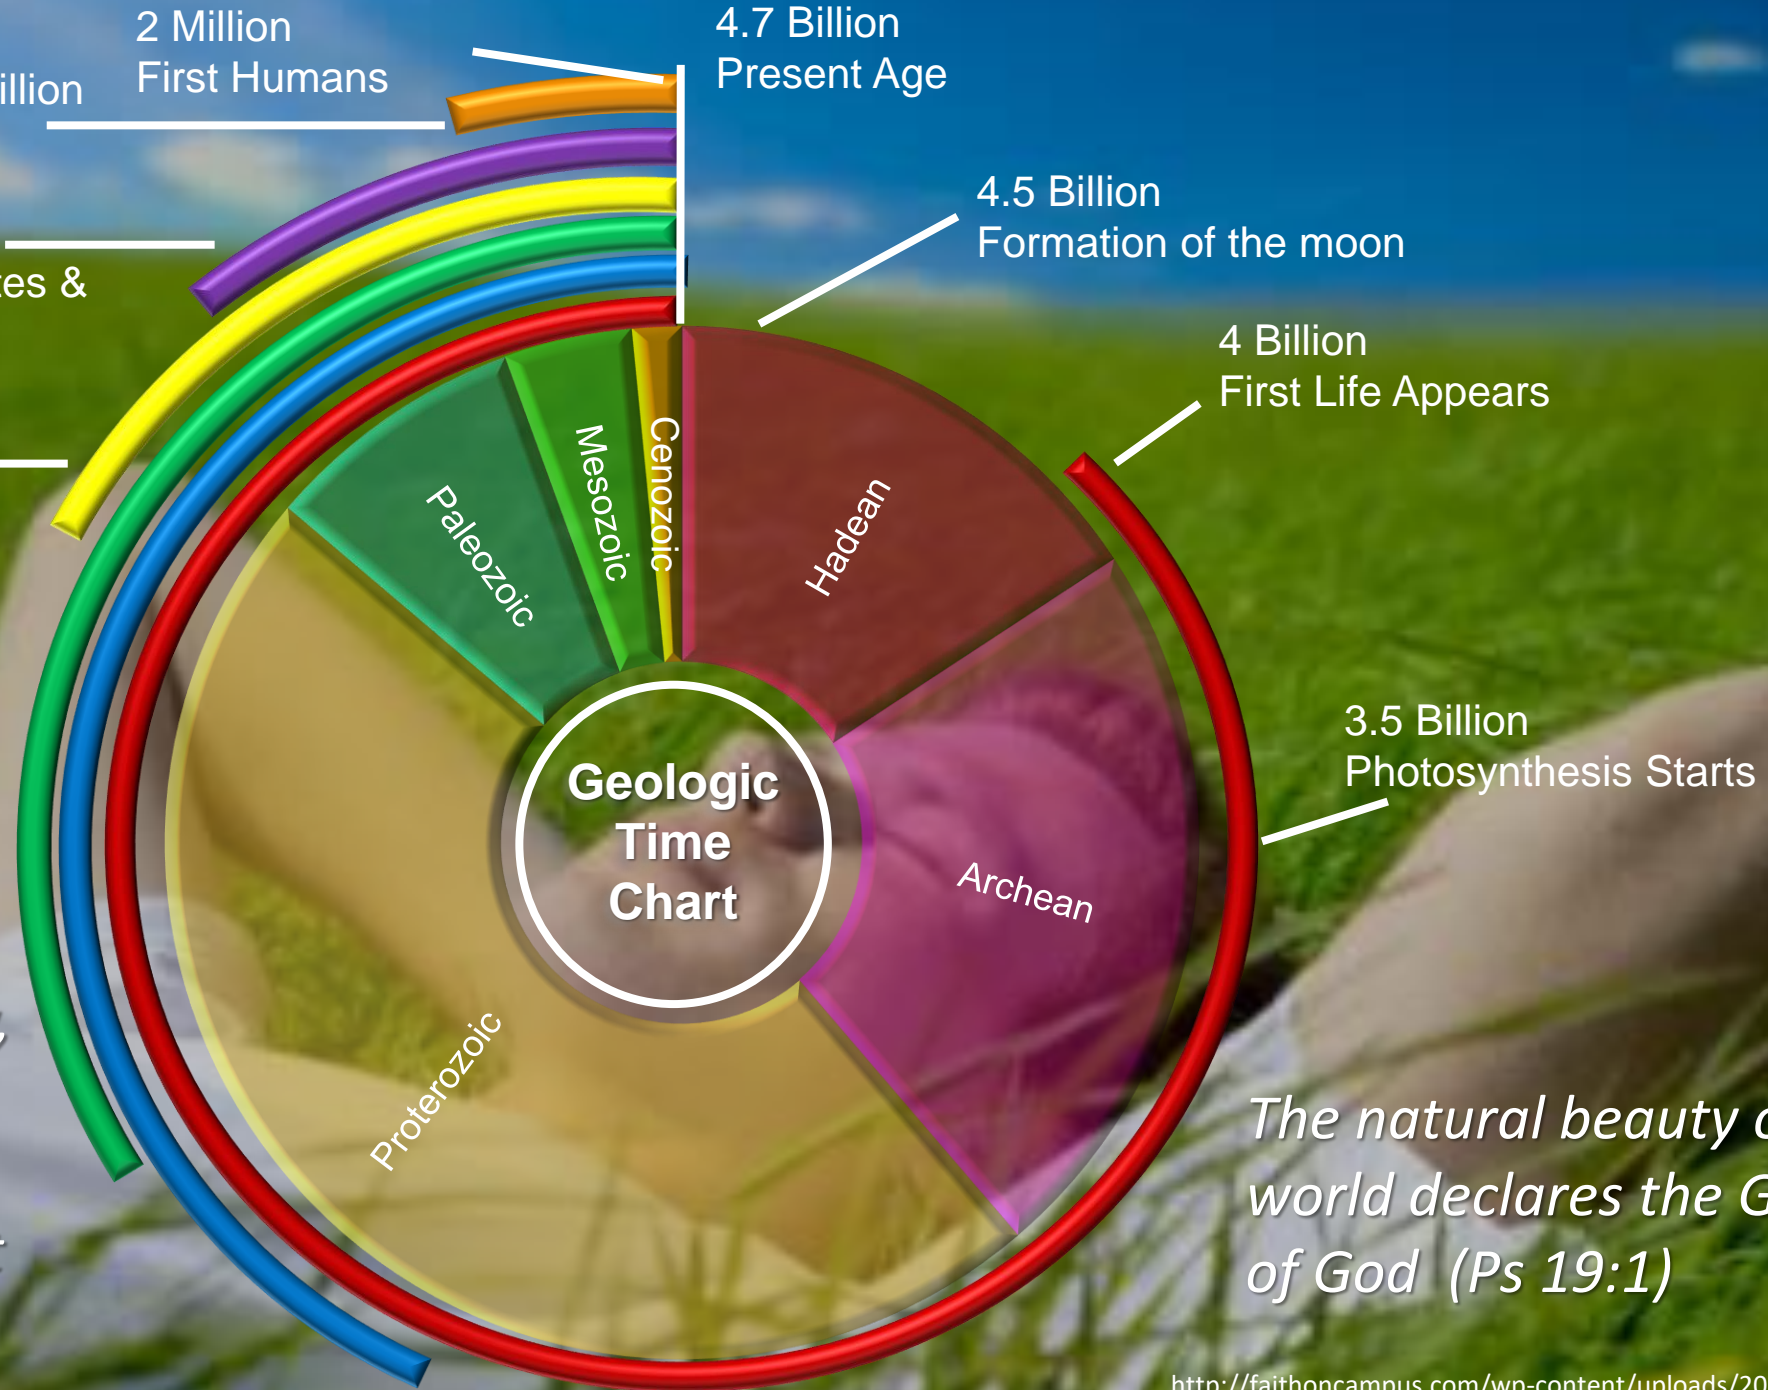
2 Million
First Humans

illion

4.7 Billion
Present Age

4.5 Billion
Formation of the moon

es &

4 Billion
First Life Appears

Paleozoic

Mesozoic

Cenozoic

Hadean

Geologic Time Chart

3.5 Billion
Photosynthesis Starts

Archean

Proterozoic

The natural beauty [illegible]
world declares the G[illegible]
of God (Ps 19:1)

http://faithoncampus.com/wp-content/uploads/20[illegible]